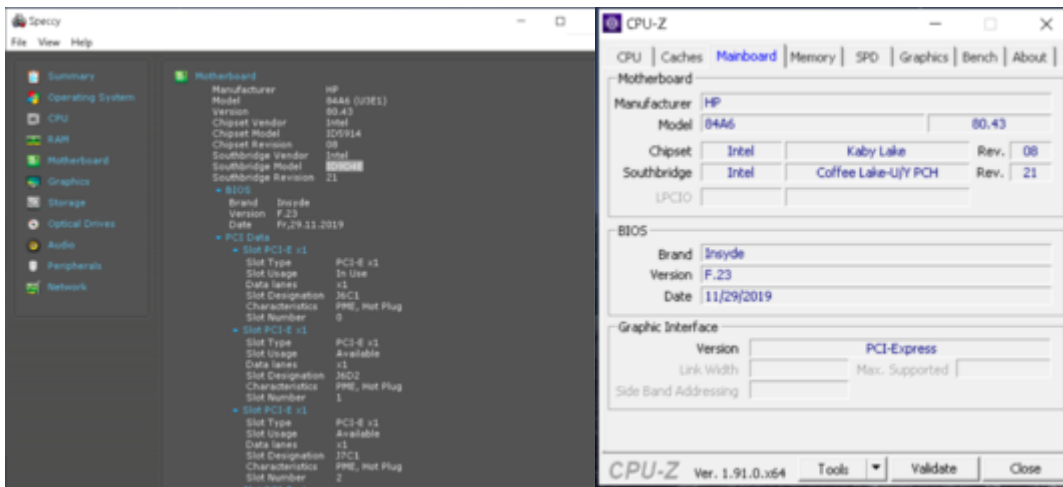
Speccy
File View Help

Summary
Operating System
CPU
RAM
Motherboard
Graphics
Storage
Optical Drives
Audio
Peripherals
Network

Motherboard
Manufacturer HP
Model 84A6 (U3E1)
Version 80.43
Chipset Vendor Intel
Chipset Model ID5914
Chipset Revision 08
Southbridge Vendor Intel
Southbridge Model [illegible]
Southbridge Revision 21
BIOS
Brand Insyde
Version F.23
Date Fr,29.11.2019
PCI Data
Slot PCI-E x1
Slot Type PCI-E x1
Slot Usage In Use
Data lanes x1
Slot Designation J6C1
Characteristics PME, Hot Plug
Slot Number 0
Slot PCI-E x1
Slot Type PCI-E x1
Slot Usage Available
Data lanes x1
Slot Designation J6D2
Characteristics PME, Hot Plug
Slot Number 1
Slot PCI-E x1
Slot Type PCI-E x1
Slot Usage Available
Data lanes x1
Slot Designation J7C1
Characteristics PME, Hot Plug
Slot Number 2

CPU-Z
CPU | Caches | Mainboard | Memory | SPD | Graphics | Bench | About
Motherboard
Manufacturer HP
Model 84A6 80.43
Chipset Intel Kaby Lake Rev. 08
Southbridge Intel Coffee Lake-U/Y PCH Rev. 21
LPCIO
BIOS
Brand Insyde
Version F.23
Date 11/29/2019
Graphic Interface
Version PCI-Express
Link Width Max. Supported
Side Band Addressing
CPU-Z Ver. 1.91.0.x64 Tools Validate Close